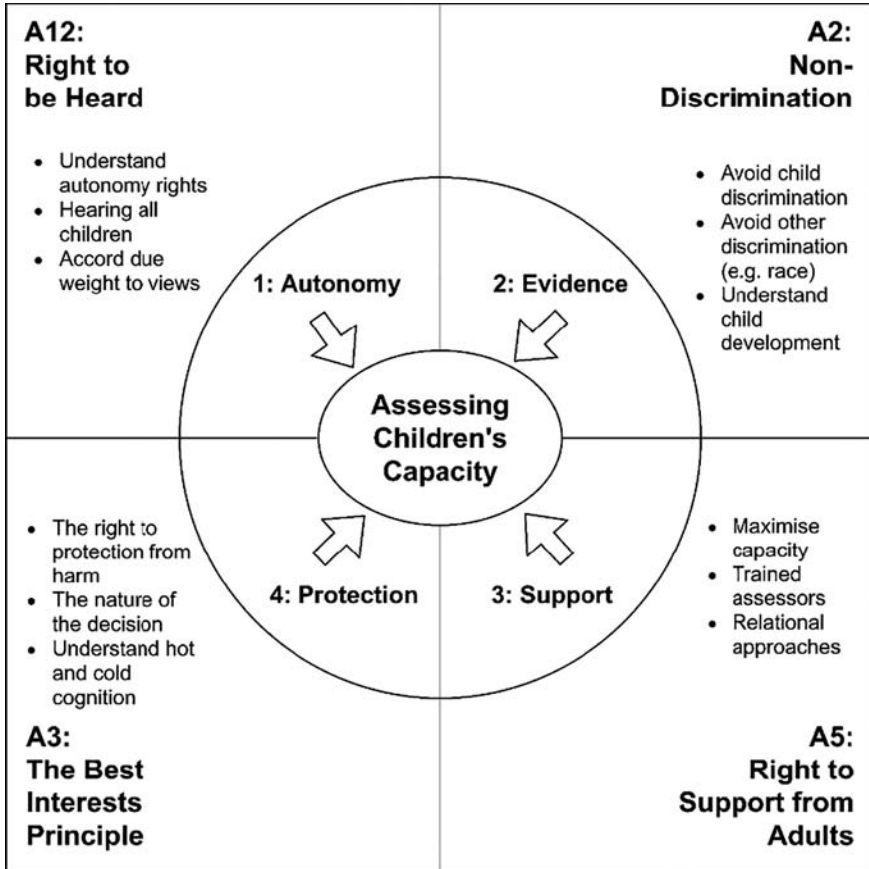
A12:
Right to be Heard

- Understand autonomy rights
- Hearing all children
- Accord due weight to views

A2:
Non-Discrimination

- Avoid child discrimination
- Avoid other discrimination (e.g. race)
- Understand child development

1: Autonomy

2: Evidence

Assessing Children's Capacity

4: Protection

3: Support

- The right to protection from harm
- The nature of the decision
- Understand hot and cold cognition

- Maximise capacity
- Trained assessors
- Relational approaches

A3:
The Best Interests Principle

A5:
Right to Support from Adults